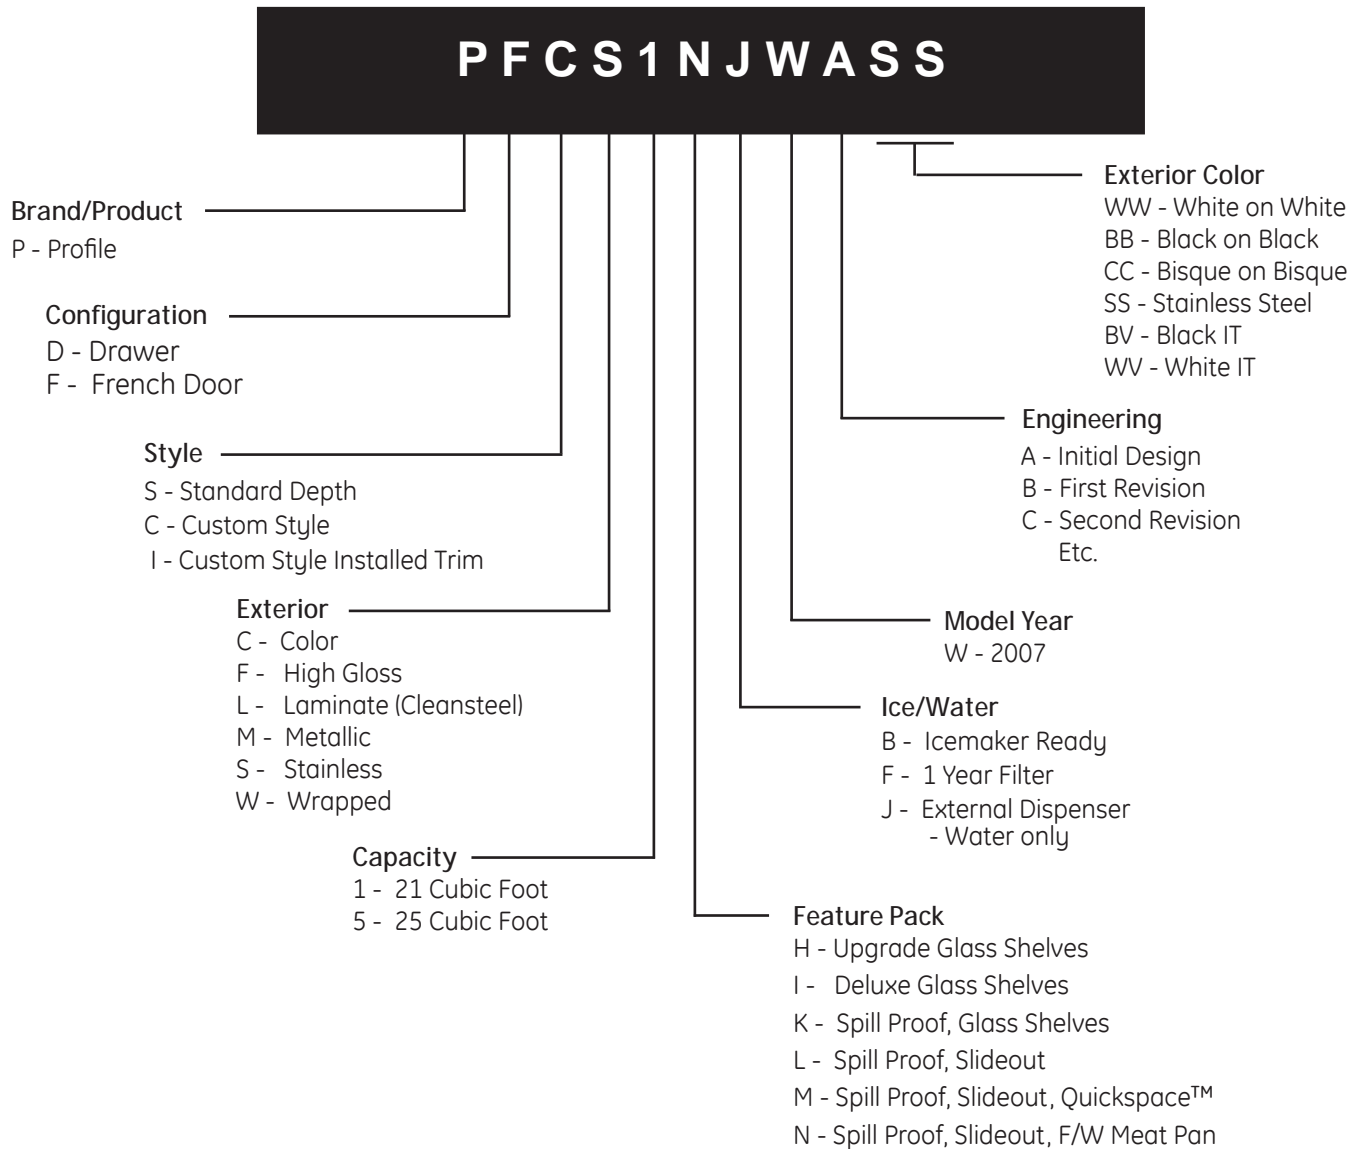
P F C S 1 N J W A S S

Exterior Color
WW - White on White
BB - Black on Black
CC - Bisque on Bisque
SS - Stainless Steel
BV - Black IT
WV - White IT

Brand/Product
P - Profile

Configuration
D - Drawer
F - French Door

Style
S - Standard Depth
C - Custom Style
I - Custom Style Installed Trim

Engineering
A - Initial Design
B - First Revision
C - Second Revision
Etc.

Exterior
C - Color
F - High Gloss
L - Laminate (Cleansteel)
M - Metallic
S - Stainless
W - Wrapped

Model Year
W - 2007

Ice/Water
B - Icemaker Ready
F - 1 Year Filter
J - External Dispenser - Water only

Capacity
1 - 21 Cubic Foot
5 - 25 Cubic Foot

Feature Pack
H - Upgrade Glass Shelves
I - Deluxe Glass Shelves
K - Spill Proof, Glass Shelves
L - Spill Proof, Slideout
M - Spill Proof, Slideout, Quickspace™
N - Spill Proof, Slideout, F/W Meat Pan